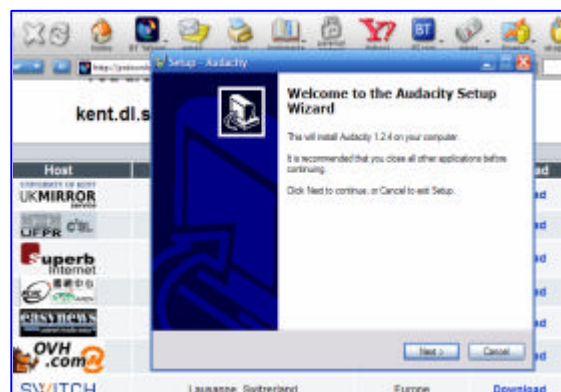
Setup - Audacity

Welcome to the Audacity Setup Wizard

This will install Audacity 1.2.4 on your computer.

It is recommended that you close all other applications before continuing.

Click Next to continue, or Cancel to exit Setup.

Next >

Cancel

kent.dl.s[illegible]

Host

UNIVERSITY OF KENT

UKMIRROR

UFPR

Superb Internet

easynews

OVH .com

SWITCH

Lausanne, Switzerland

Europe

Download

ad

ad

ad

ad

ad

ad

ad

Y!

BT